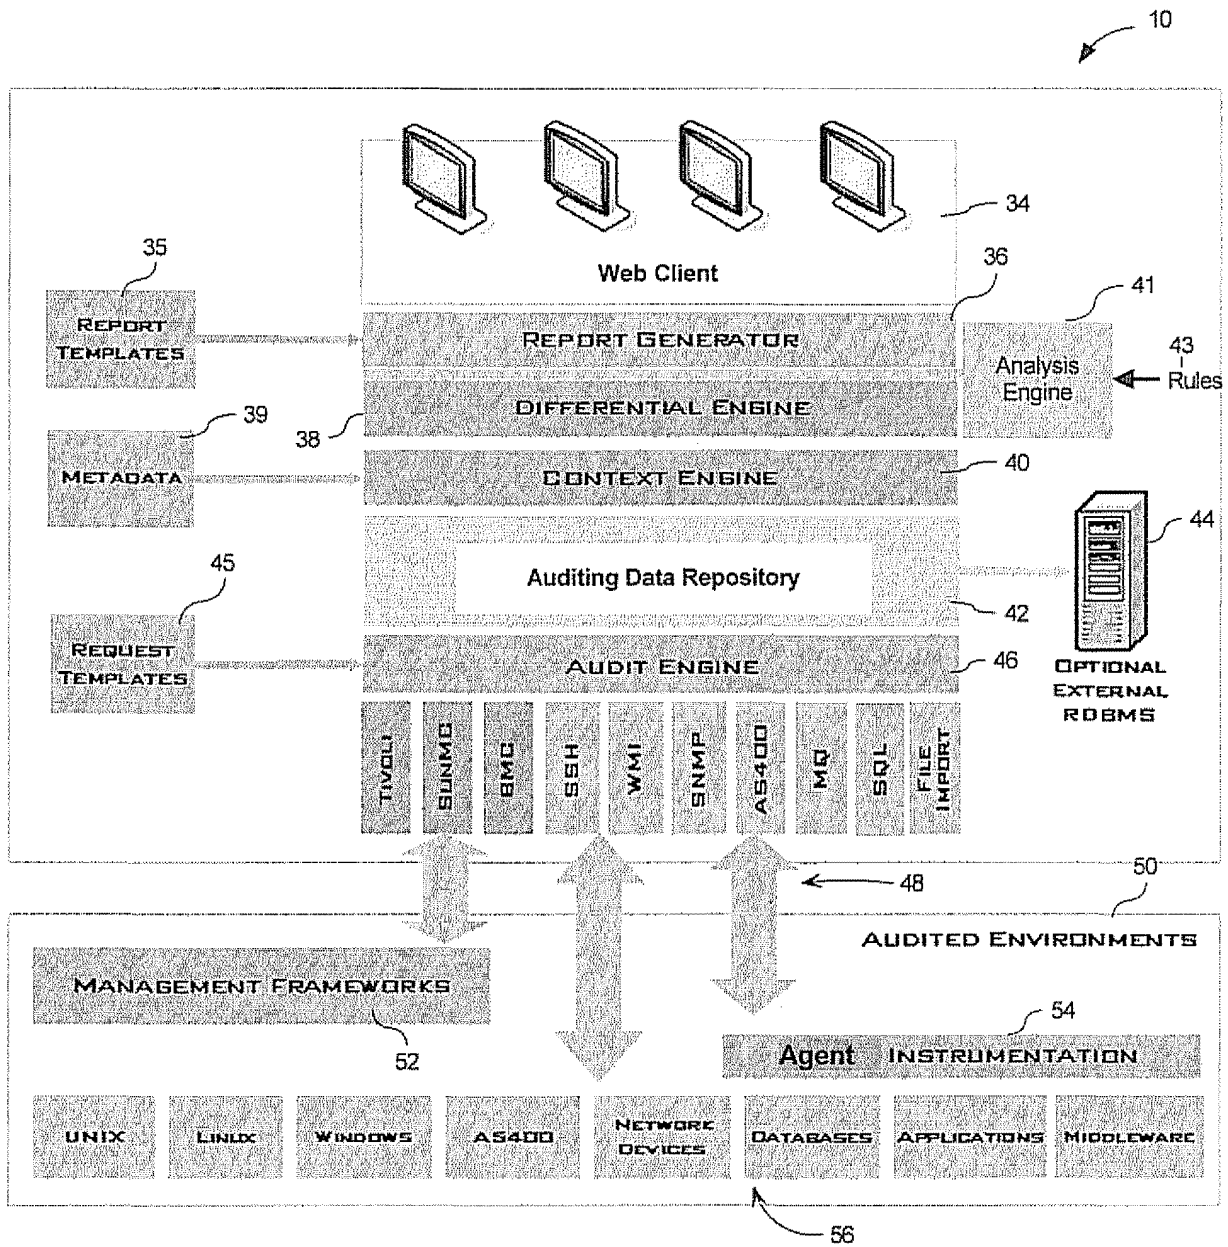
10

34

Web Client

35

Report Templates

36

Report Generator

41

Analysis Engine

43

Rules

39

38

Differential Engine

Metadata

Context Engine

40

44

Auditing Data Repository

42

45

Request Templates

Audit Engine

46

Optional External RDBMS

Tivoli

SunMC

BMC

SSH

WMI

SNMP

AS400

MQ

SQL

File Import

48

50

Audited Environments

Management Frameworks

52

54

Agent Instrumentation

UNIX

Linux

Windows

AS400

Network Devices

Databases

Applications

Middleware

56